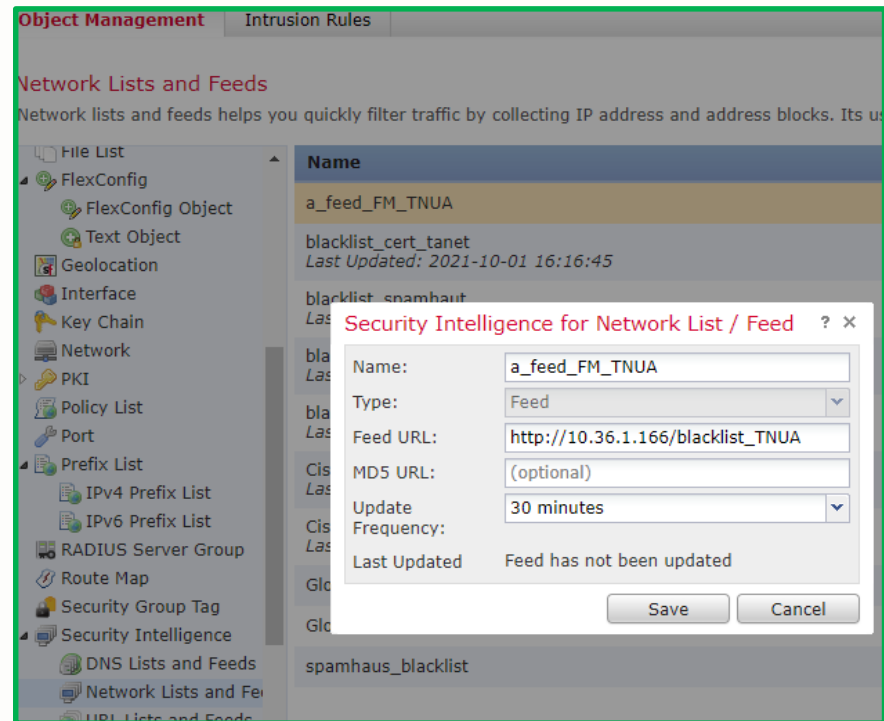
Object Management | Intrusion Rules

Network Lists and Feeds

Network lists and feeds helps you quickly filter traffic by collecting IP address and address blocks. Its us

File List
FlexConfig
FlexConfig Object
Text Object
Geolocation
Interface
Key Chain
Network
PKI
Policy List
Port
Prefix List
IPv4 Prefix List
IPv6 Prefix List
RADIUS Server Group
Route Map
Security Group Tag
Security Intelligence
DNS Lists and Feeds
Network Lists and Fe
URL Lists and Feeds

Name
a_feed_FM_TNUA
blacklist_cert_tanet
Last Updated: 2021-10-01 16:16:45
blacklist_spamhaut
Las
bla
Las
bla
Las
Cis
Las
Cis
Las
Glo
Glo
spamhaus_blacklist

Security Intelligence for Network List / Feed ? ×

Name: a_feed_FM_TNUA
Type: Feed
Feed URL: http://10.36.1.166/blacklist_TNUA
MD5 URL: (optional)
Update Frequency: 30 minutes
Last Updated Feed has not been updated

Save Cancel